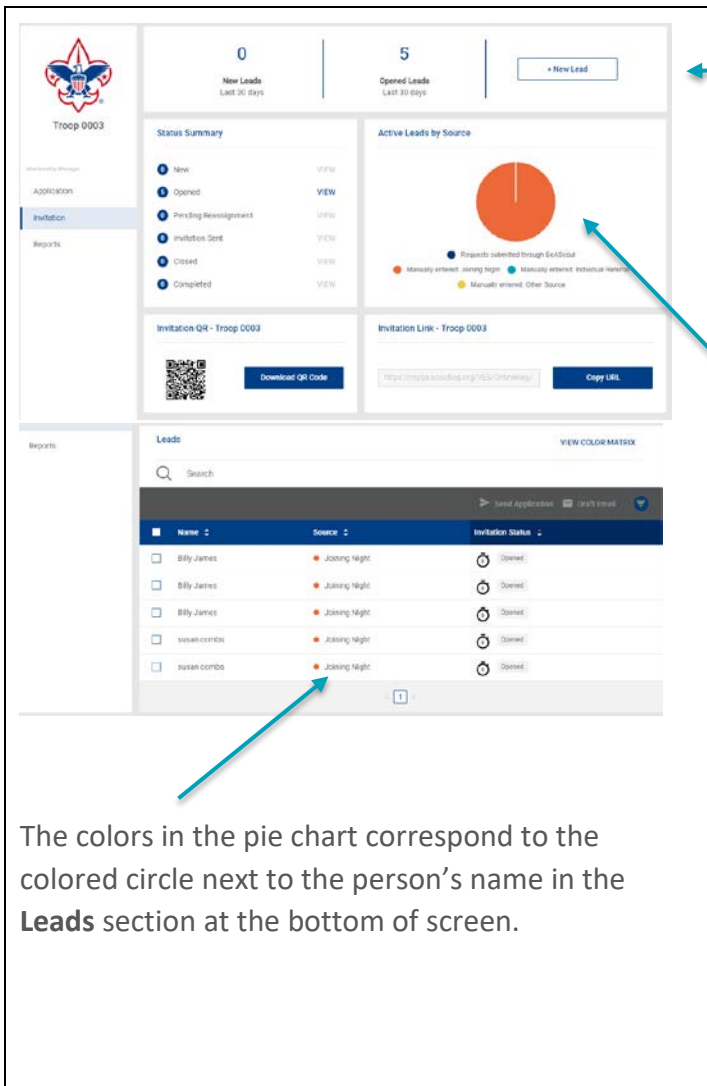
Troop 0003

0
New Leads
Last 30 days

5
Opened Leads
Last 30 days

+ New Lead

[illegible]

Application

Invitation

Reports

Status Summary

New VIEW

Opened VIEW

Pending Reassignment VIEW

Invitation Sent VIEW

Closed VIEW

Completed VIEW

Active Leads by Source

Requests submitted through BeAScout

Manually entered: Joining Night

Manually entered: Individual Referral

Manually entered: Other Source

Invitation QR - Troop 0003

Download QR Code

Invitation Link - Troop 0003

https://my.scouting.org/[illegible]

Copy URL

Reports

Leads

VIEW COLOR MATRIX

Search

Send Application

Draft Email

| Name | Source | Invitation Status |
|---|---|---|
| Billy James | Joining Night | Opened |
| Billy James | Joining Night | Opened |
| Billy James | Joining Night | Opened |
| susan combs | Joining Night | Opened |
| susan combs | Joining Night | Opened |

1

The colors in the pie chart correspond to the colored circle next to the person's name in the **Leads** section at the bottom of screen.